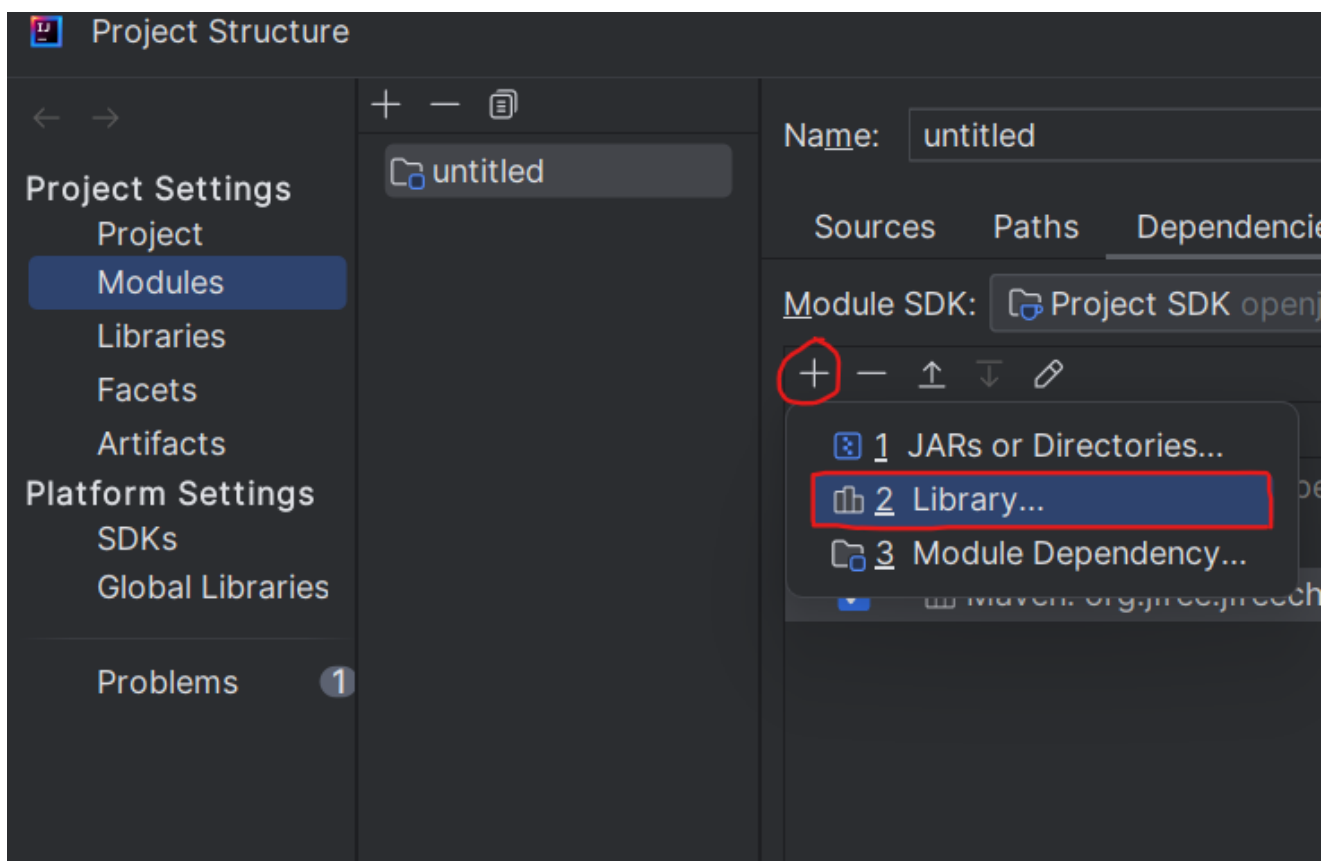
Project Structure

Project Settings
Project
Modules
Libraries
Facets
Artifacts
Platform Settings
SDKs
Global Libraries

Problems 1

untitled

Name: untitled

Sources Paths Dependencie

Module SDK: Project SDK openj

1 JARs or Directories...
2 Library...
3 Module Dependency...

Maven: org.jfree.jfreech